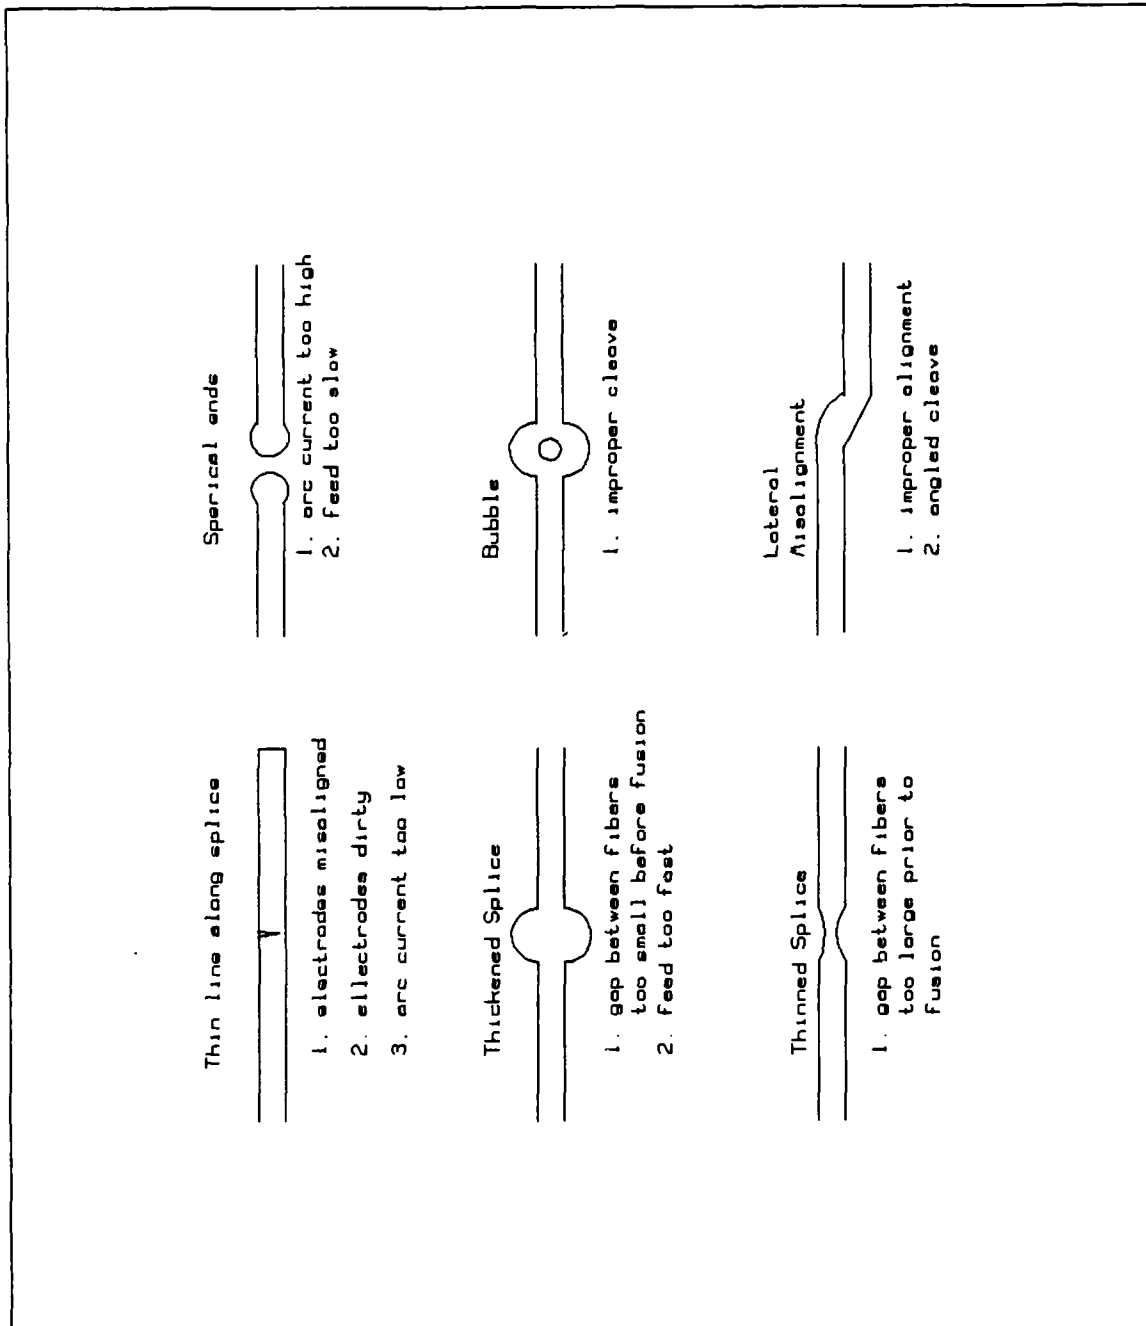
Thin line along splice

1. electrodes misaligned
2. ellectrodes dirty
3. arc current too low

Thickened Splice

1. gap between fibers too small before fusion
2. feed too fast

Thinned Splice

1. gap between fibers too large prior to fusion

Sperical ends

1. arc current too high
2. feed too slow

Bubble

1. improper cleave

Lateral Misalignment

1. improper alignment
2. angled cleave